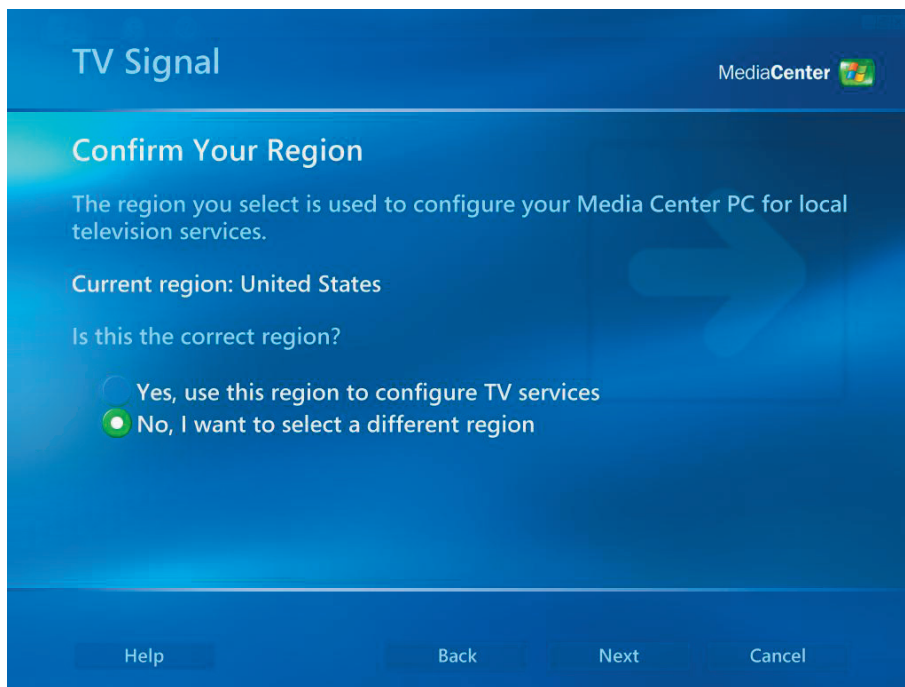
TV Signal

MediaCenter

Confirm Your Region

The region you select is used to configure your Media Center PC for local television services.

Current region: United States

Is this the correct region?

Yes, use this region to configure TV services

No, I want to select a different region

Help

Back

Next

Cancel